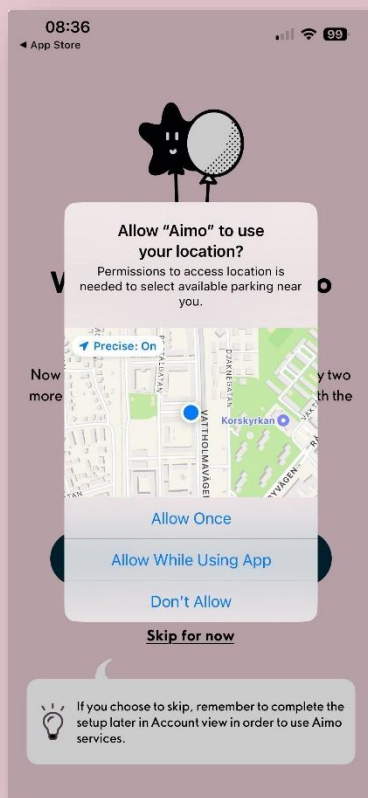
08:36
◀ App Store
99

W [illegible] o

Now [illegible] y two more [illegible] th the

Allow "Aimo" to use your location?
Permissions to access location is needed to select available parking near you.

Precise: On
DJÄKNEGATAN
Korskyrkan
VATTHOLMAVÄGEN
FALUGATAN
RYVÄGEN
TAN
RA

Allow Once
Allow While Using App
Don't Allow

Skip for now

If you choose to skip, remember to complete the setup later in Account view in order to use Aimo services.